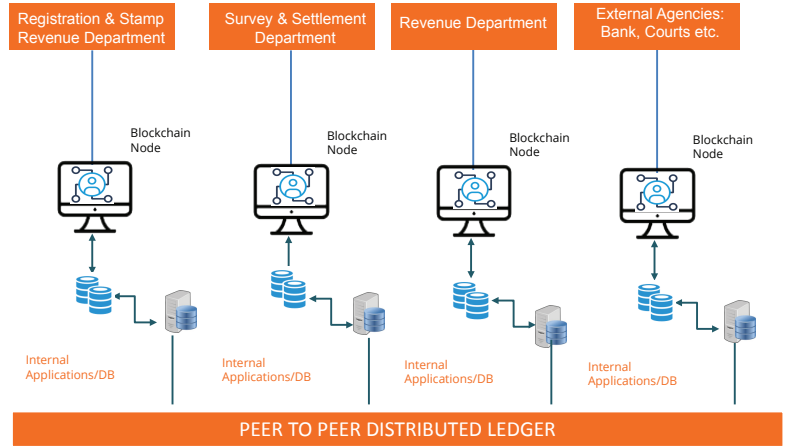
Registration & Stamp Revenue Department

Survey & Settlement Department

Revenue Department

External Agencies: Bank, Courts etc.

Blockchain Node

Blockchain Node

Blockchain Node

Blockchain Node

Internal Applications/DB

Internal Applications/DB

Internal Applications/DB

Internal Applications/DB

PEER TO PEER DISTRIBUTED LEDGER